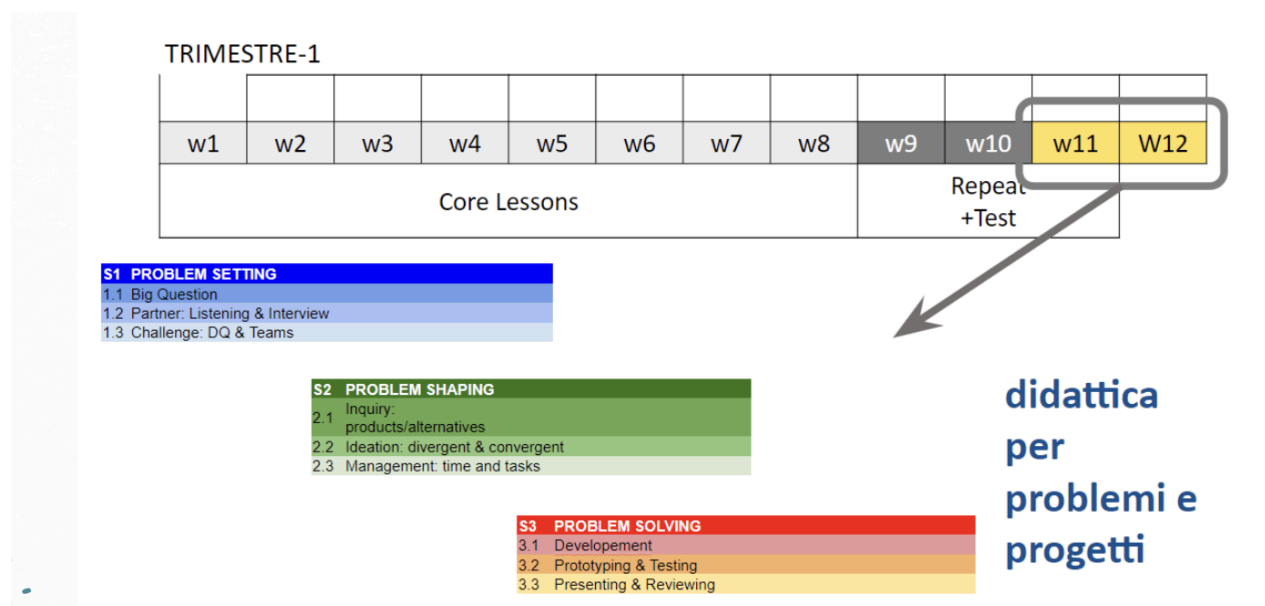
TRIMESTRE-1

| w1 | w2 | w3 | w4 | w5 | w6 | w7 | w8 | w9 | w10 | w11 | W12 |
|---|---|---|---|---|---|---|---|---|---|---|---|
| Core Lessons | | | | | | | | Repeat +Test | | | |

| S1 | PROBLEM SETTING |
|---|---|
| 1.1 | Big Question |
| 1.2 | Partner: Listening & Interview |
| 1.3 | Challenge: DQ & Teams |

| S2 | PROBLEM SHAPING |
|---|---|
| 2.1 | Inquiry: products/alternatives |
| 2.2 | Ideation: divergent & convergent |
| 2.3 | Management: time and tasks |

| S3 | PROBLEM SOLVING |
|---|---|
| 3.1 | Developement |
| 3.2 | Prototyping & Testing |
| 3.3 | Presenting & Reviewing |

didattica per problemi e progetti